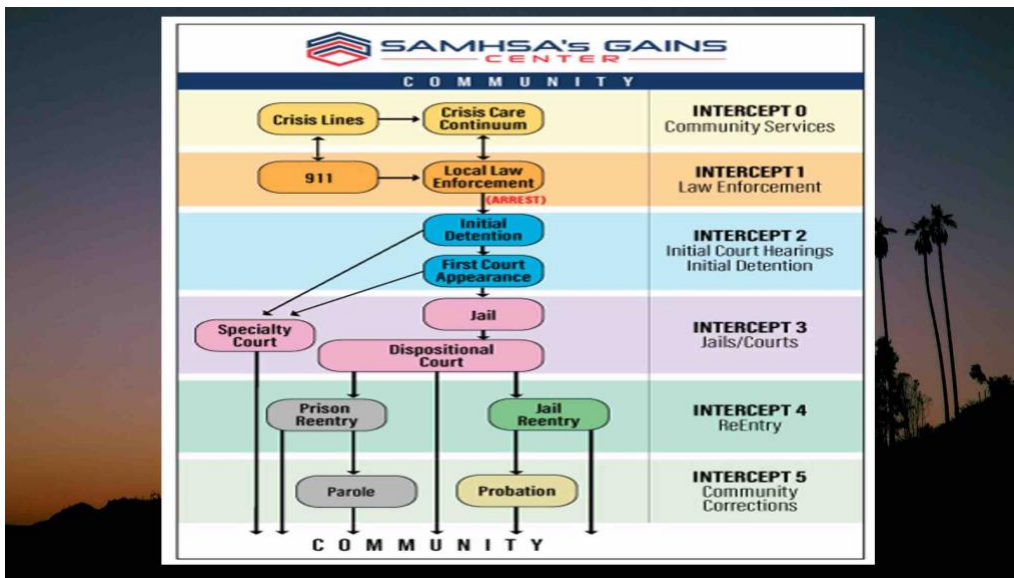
SAMHSA's GAINS CENTER

COMMUNITY

Crisis Lines

Crisis Care Continuum

INTERCEPT 0
Community Services

911

Local Law Enforcement

(ARREST)

INTERCEPT 1
Law Enforcement

Initial Detention

First Court Appearance

INTERCEPT 2
Initial Court Hearings
Initial Detention

Specialty Court

Jail

Dispositional Court

INTERCEPT 3
Jails/Courts

Prison Reentry

Jail Reentry

INTERCEPT 4
ReEntry

Parole

Probation

INTERCEPT 5
Community Corrections

COMMUNITY